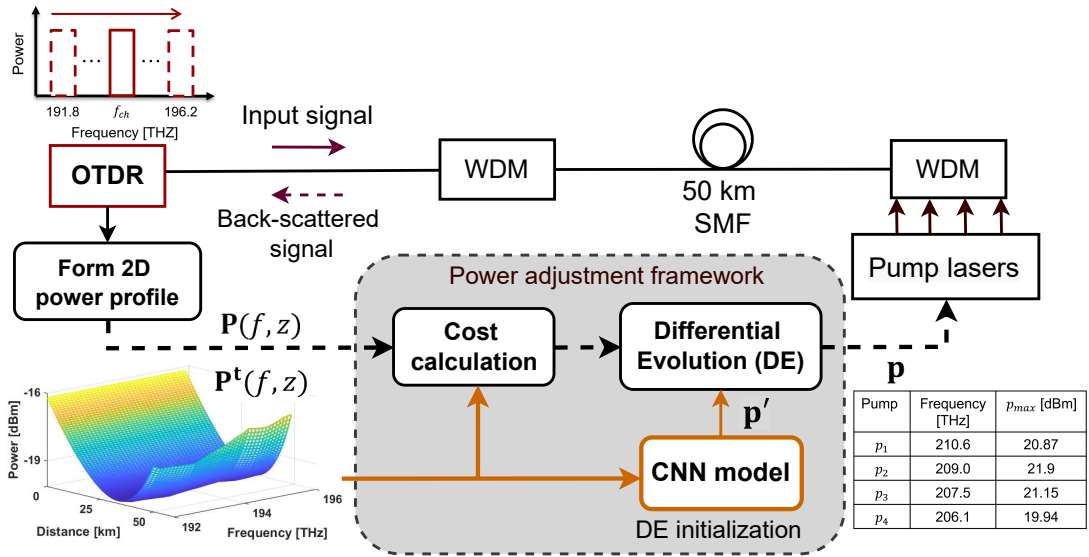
Power

191.8 ... $f_{ch}$ ... 196.2

Frequency [THZ]

Input signal

OTDR

Back-scattered signal

WDM

50 km SMF

WDM

Form 2D power profile

Pump lasers

Power adjustment framework

$\mathbf{P}(f,z)$

Cost calculation

Differential Evolution (DE)

$\mathbf{p}$

$\mathbf{P^t}(f,z)$

-16

-19

Power [dBm]

0

25

50

Distance [km]

192

194

196

Frequency [THz]

$\mathbf{p'}$

CNN model

DE initialization

| Pump | Frequency [THz] | $p_{max}$ [dBm] |
|---|---|---|
| $p_1$ | 210.6 | 20.87 |
| $p_2$ | 209.0 | 21.9 |
| $p_3$ | 207.5 | 21.15 |
| $p_4$ | 206.1 | 19.94 |